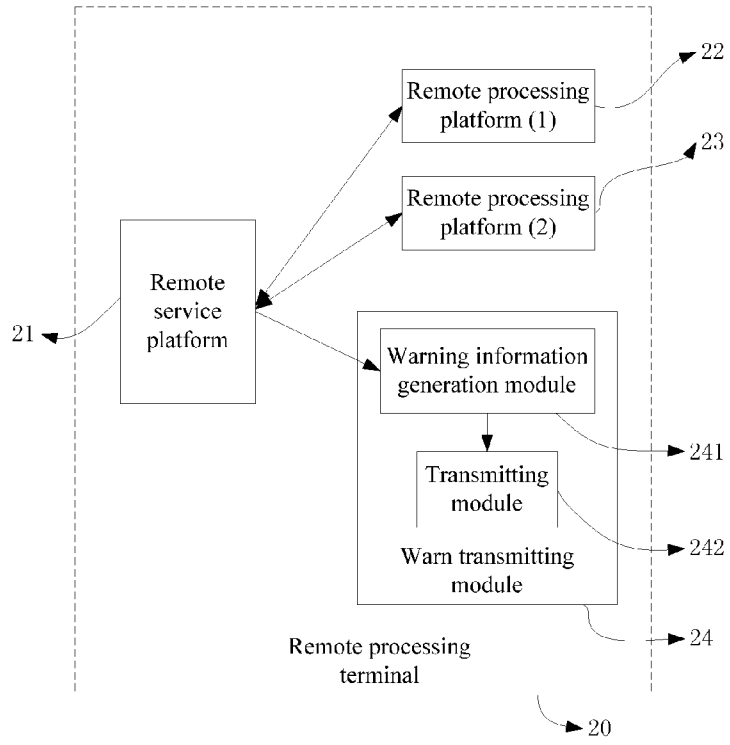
22

Remote processing platform (1)

23

Remote processing platform (2)

Remote service platform

21

Warning information generation module

241

Transmitting module

242

Warn transmitting module

24

Remote processing terminal

20